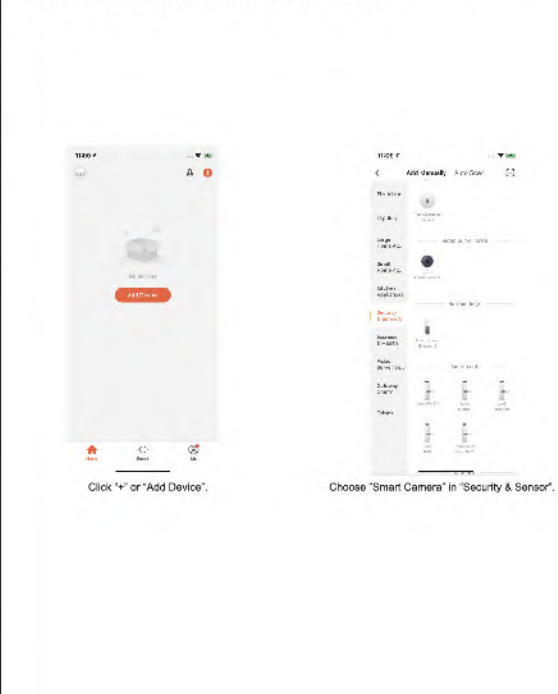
11:20

No devices

Add Device

Home

Scene

Me

11:21

Add Manually

Auto Scan

Electrical

Lighting

Large Home Ap.

Small Home Ap.

Kitchen Appliances

Security & Sensors

Exercise & Health

Video Surveillance

Gateway Control

Others

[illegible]

Click "+" or "Add Device".

Choose "Smart Camera" in "Security & Sensor".